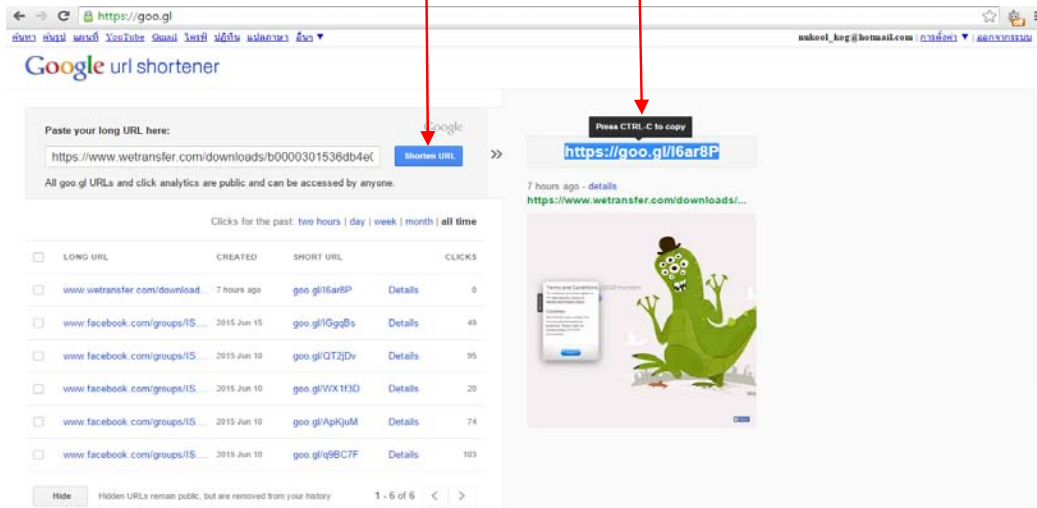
https://goo.gl

ค้นหา ค้นรูป แผนที่ YouTube Gmail ไดรฟ์ ปฏิทิน แปลภาษา อื่นๆ ▼

nukool_kog@hotmail.com | การตั้งค่า ▼ | ออกจากระบบ

Google url shortener

Paste your long URL here:

Google

https://www.wetransfer.com/downloads/b0000301536db4e0

Shorten URL

»

All goo.gl URLs and click analytics are public and can be accessed by anyone.

Press CTRL-C to copy

https://goo.gl/I6ar8P

7 hours ago - details

https://www.wetransfer.com/downloads/...

Clicks for the past: two hours | day | week | month | all time

| | LONG URL | CREATED | SHORT URL | | CLICKS |
|---|---|---|---|---|---|
| | www.wetransfer.com/download... | 7 hours ago | goo.gl/I6ar8P | Details | 0 |
| | www.facebook.com/groups/IS... | 2015 Jun 15 | goo.gl/IGgqBs | Details | 49 |
| | www.facebook.com/groups/IS... | 2015 Jun 10 | goo.gl/QT2jDv | Details | 95 |
| | www.facebook.com/groups/IS... | 2015 Jun 10 | goo.gl/WX1f3D | Details | 20 |
| | www.facebook.com/groups/IS... | 2015 Jun 10 | goo.gl/ApKjuM | Details | 74 |
| | www.facebook.com/groups/IS... | 2015 Jun 10 | goo.gl/q9BC7F | Details | 103 |

Hide Hidden URLs remain public, but are removed from your history

1 - 6 of 6